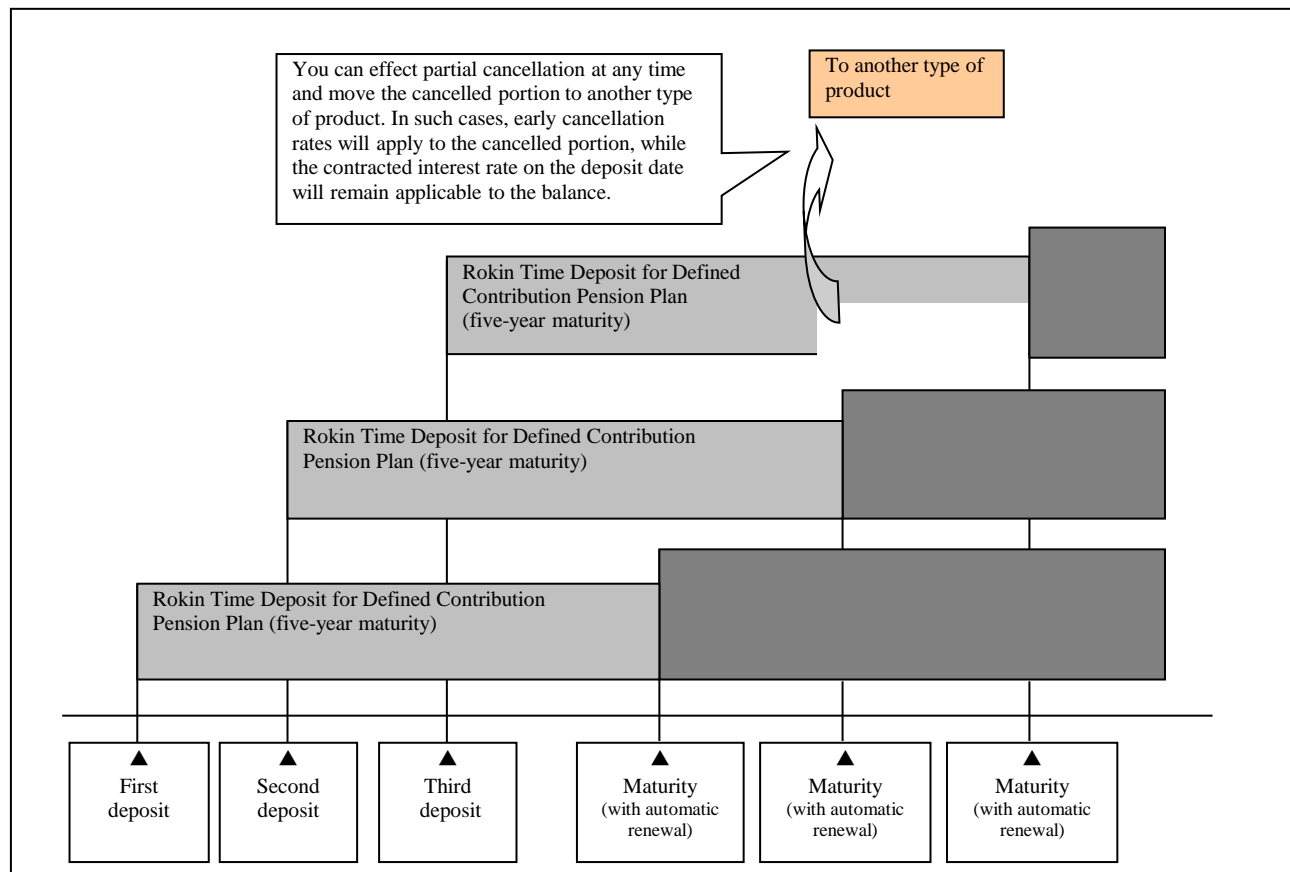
You can effect partial cancellation at any time and move the cancelled portion to another type of product. In such cases, early cancellation rates will apply to the cancelled portion, while the contracted interest rate on the deposit date will remain applicable to the balance.

To another type of product

Rokin Time Deposit for Defined Contribution Pension Plan (five-year maturity)

Rokin Time Deposit for Defined Contribution Pension Plan (five-year maturity)

Rokin Time Deposit for Defined Contribution Pension Plan (five-year maturity)

First deposit

Second deposit

Third deposit

Maturity (with automatic renewal)

Maturity (with automatic renewal)

Maturity (with automatic renewal)